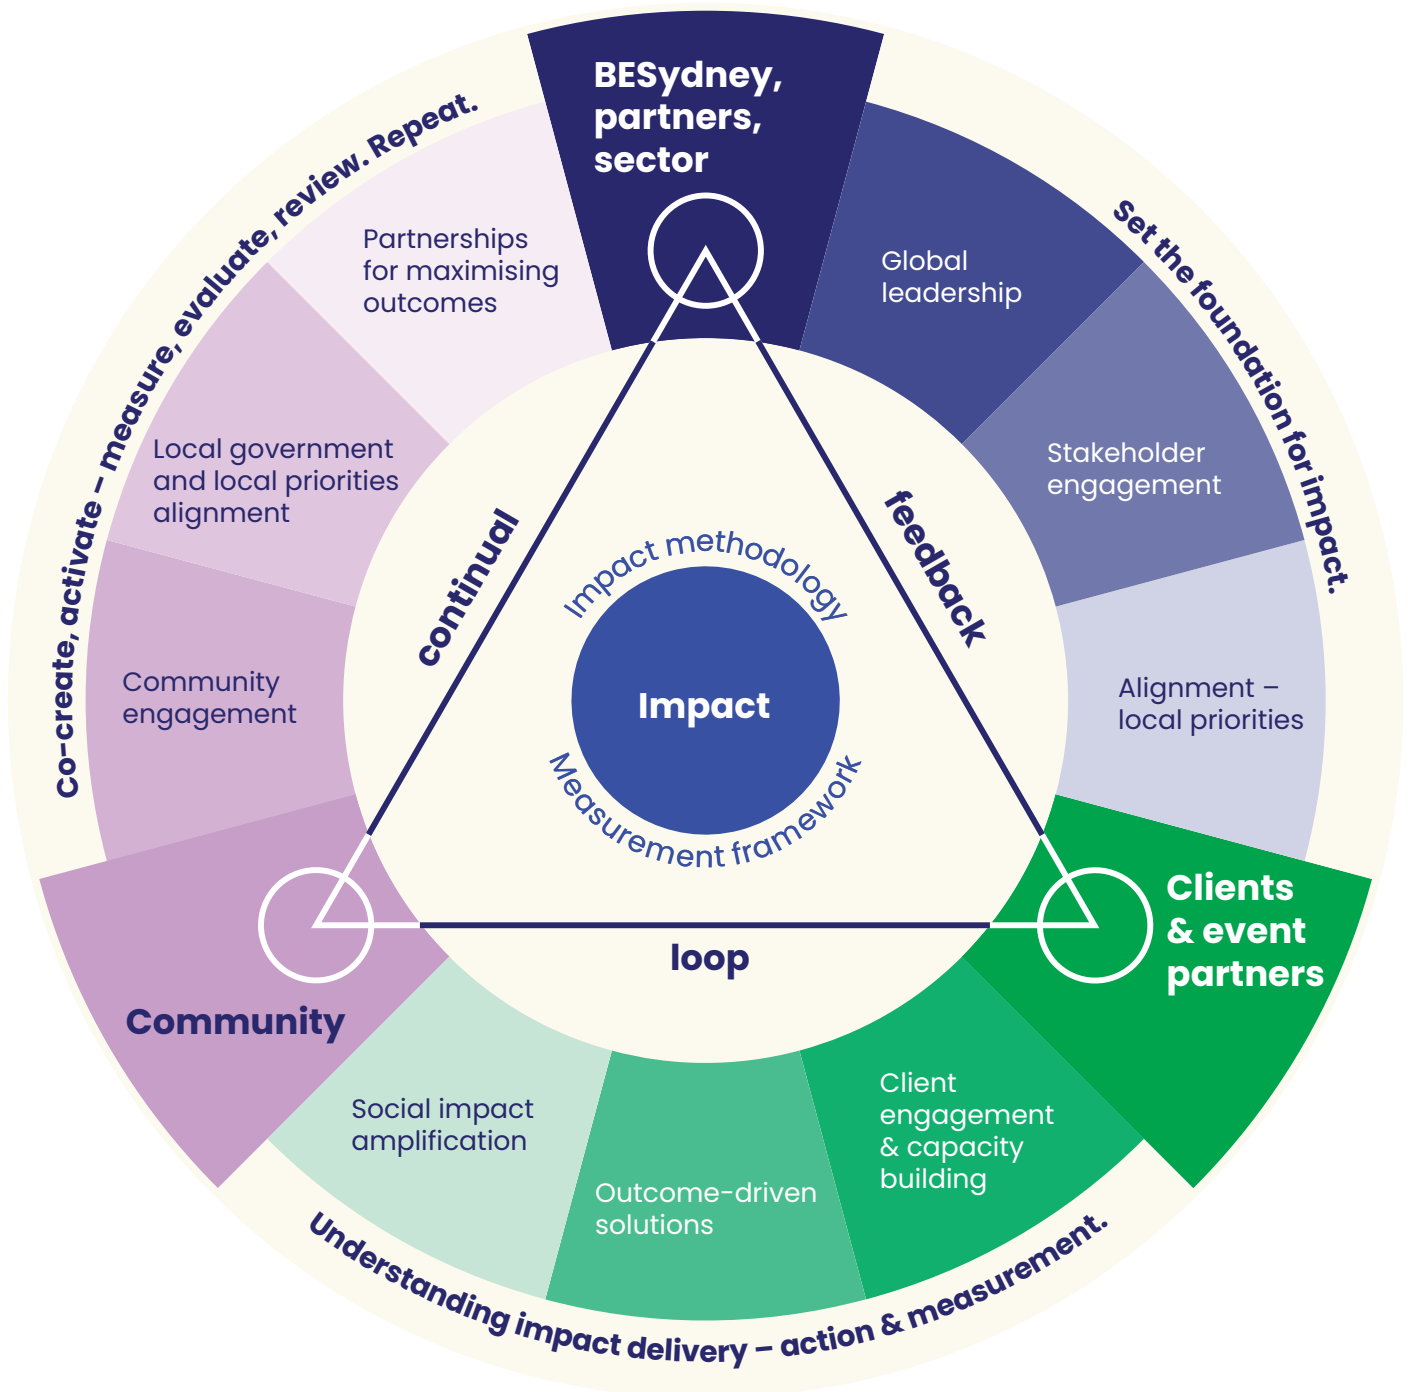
BESydney, partners, sector

Set the foundation for impact.

Global leadership

Stakeholder engagement

Alignment – local priorities

Clients & event partners

Client engagement & capacity building

Outcome-driven solutions

Social impact amplification

Understanding impact delivery – action & measurement.

Community

Community engagement

Local government and local priorities alignment

Partnerships for maximising outcomes

Co-create, activate – measure, evaluate, review. Repeat.

continual

feedback

loop

Impact methodology

Impact

Measurement framework